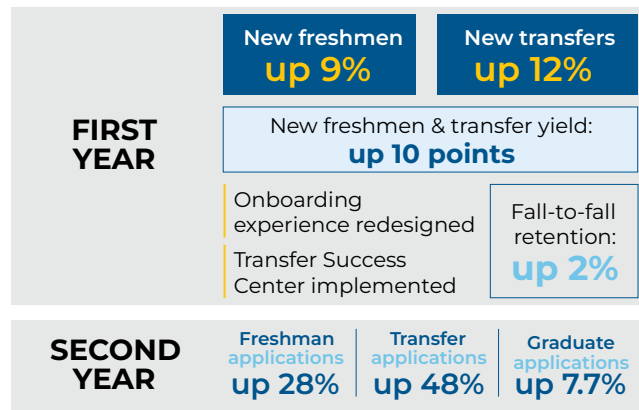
FIRST YEAR

New freshmen
up 9%

New transfers
up 12%

New freshmen & transfer yield:
up 10 points

Onboarding experience redesigned

Transfer Success Center implemented

Fall-to-fall retention:
up 2%

SECOND YEAR

Freshman applications
up 28%

Transfer applications
up 48%

Graduate applications
up 7.7%